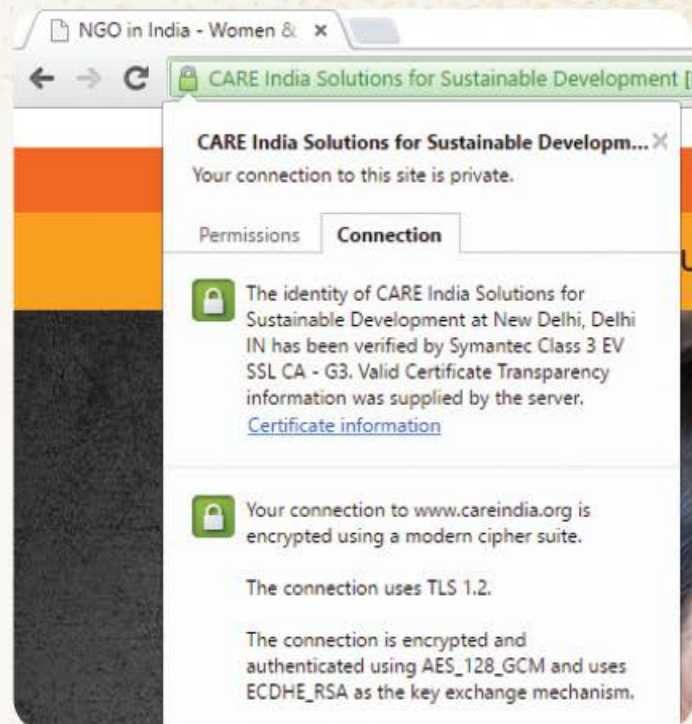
NGO in India - Women &

CARE India Solutions for Sustainable Development [

CARE India Solutions for Sustainable Developm...

Your connection to this site is private.

Permissions

Connection

The identity of CARE India Solutions for Sustainable Development at New Delhi, Delhi IN has been verified by Symantec Class 3 EV SSL CA - G3. Valid Certificate Transparency information was supplied by the server.

Certificate information

Your connection to www.careindia.org is encrypted using a modern cipher suite.

The connection uses TLS 1.2.

The connection is encrypted and authenticated using AES_128_GCM and uses ECDHE_RSA as the key exchange mechanism.